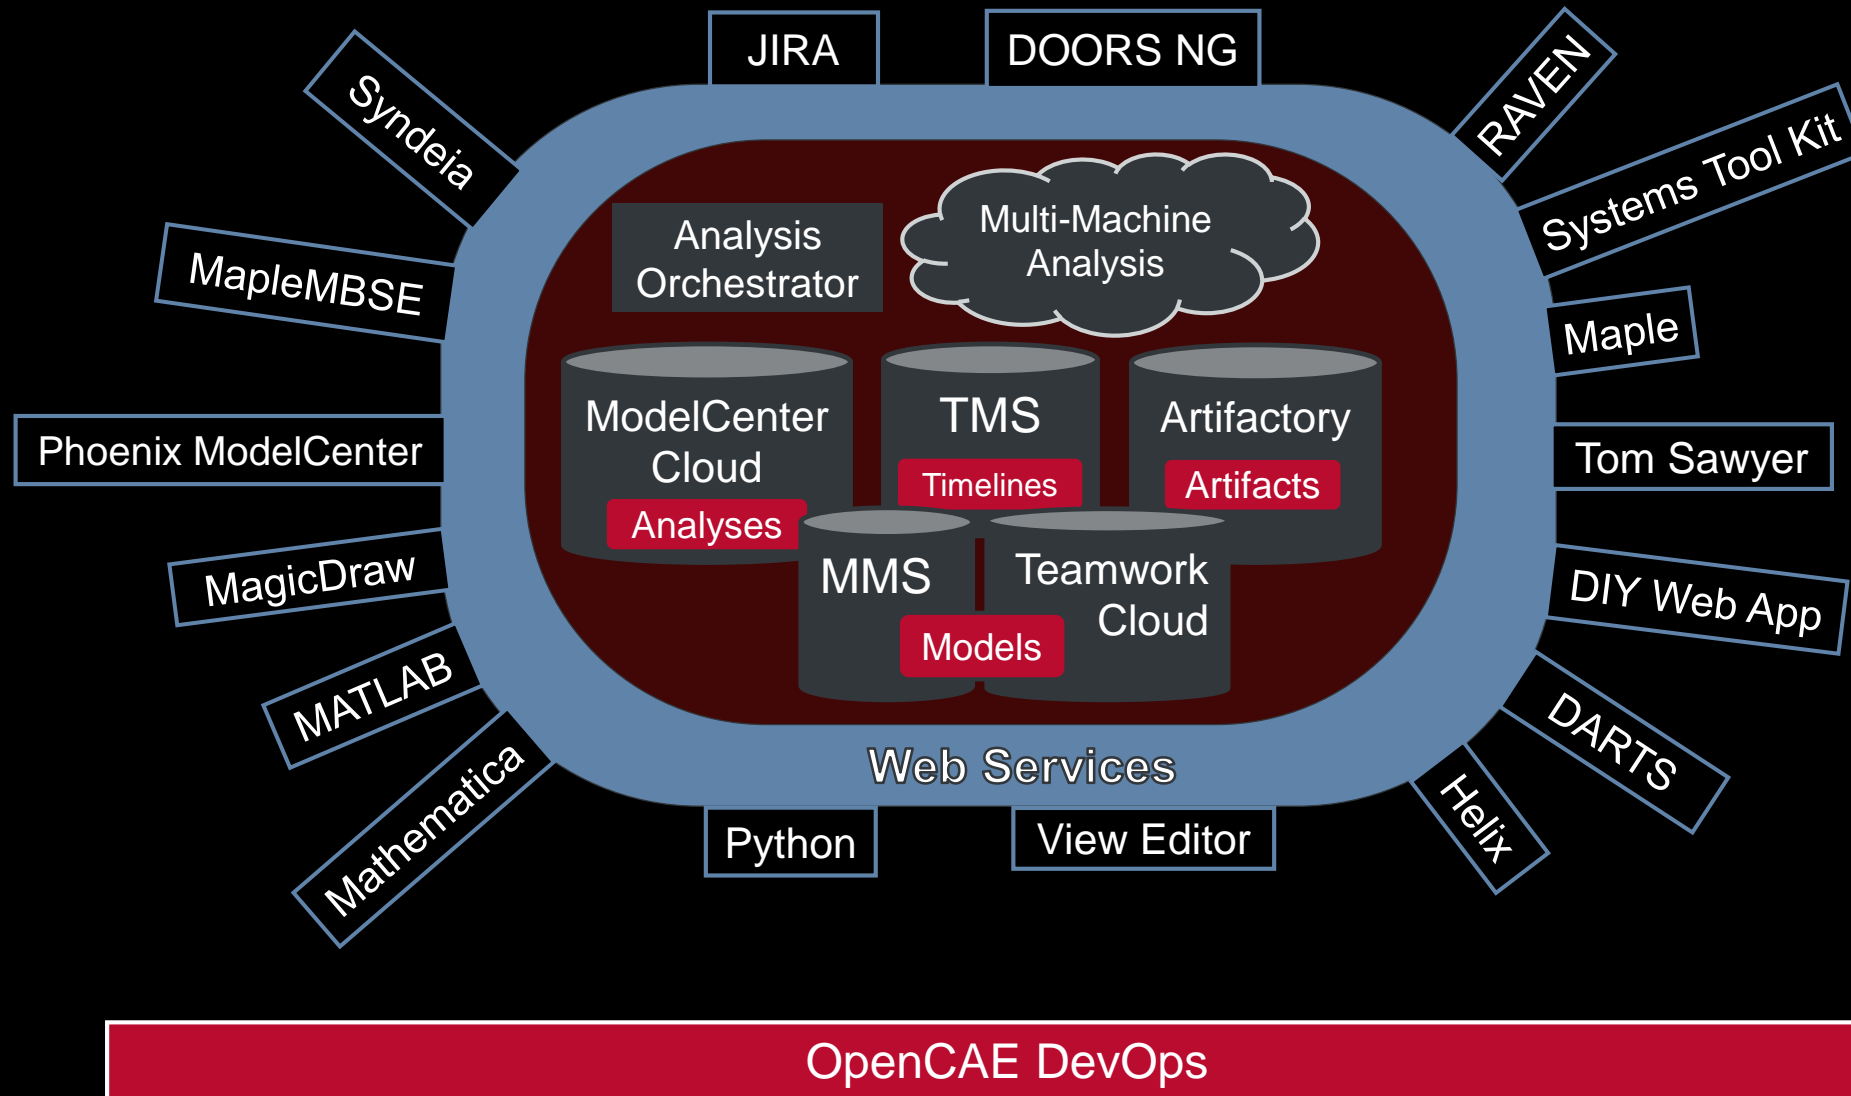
JIRA

DOORS NG

Syndeia

RAVEN

Systems Tool Kit

MapleMBSE

Analysis Orchestrator

Multi-Machine Analysis

Maple

ModelCenter Cloud

Analyses

TMS

Timelines

Artifactory

Artifacts

Phoenix ModelCenter

Tom Sawyer

MMS

Models

Teamwork Cloud

MagicDraw

DIY Web App

MATLAB

DARTS

Mathematica

Web Services

Helix

Python

View Editor

OpenCAE DevOps